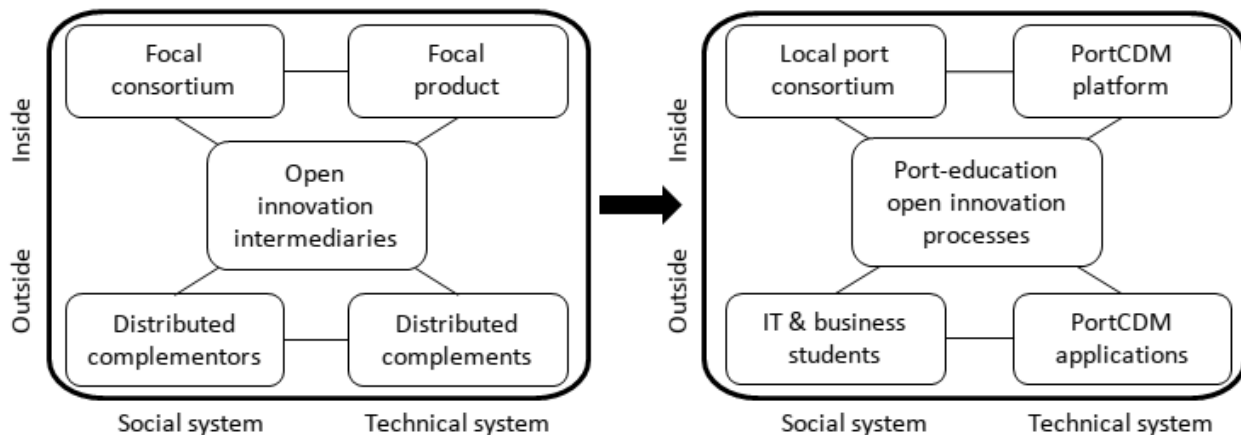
Inside

Outside

Focal consortium

Focal product

Open innovation intermediaries

Distributed complementors

Distributed complements

Social system

Technical system

Inside

Outside

Local port consortium

PortCDM platform

Port-education open innovation processes

IT & business students

PortCDM applications

Social system

Technical system